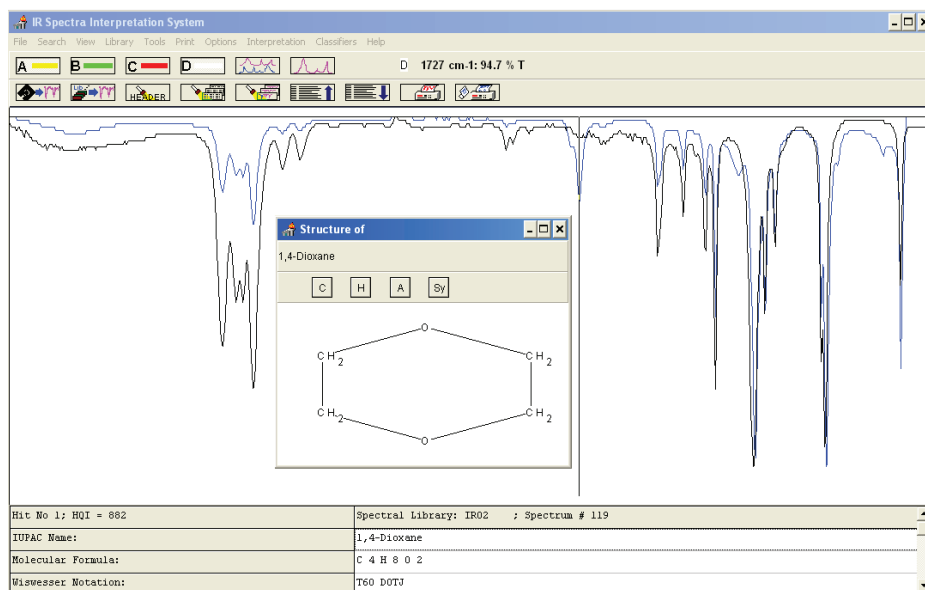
IR Spectra Interpretation System

File Search View Library Tools Print Options Interpretation Classifiers Help

A B C D

D 1727 cm-1: 94.7 % T

HEADER

Structure of

1,4-Dioxane

C H A Sy

O
$CH_2$ $CH_2$
$CH_2$ $CH_2$
O

| Hit No 1; HQI = 882 | Spectral Library: IR02 ; Spectrum # 119 |
|---|---|
| IUPAC Name: | 1,4-Dioxane |
| Molecular Formula: | C 4 H 8 O 2 |
| Wiswesser Notation: | T6O DOTJ |